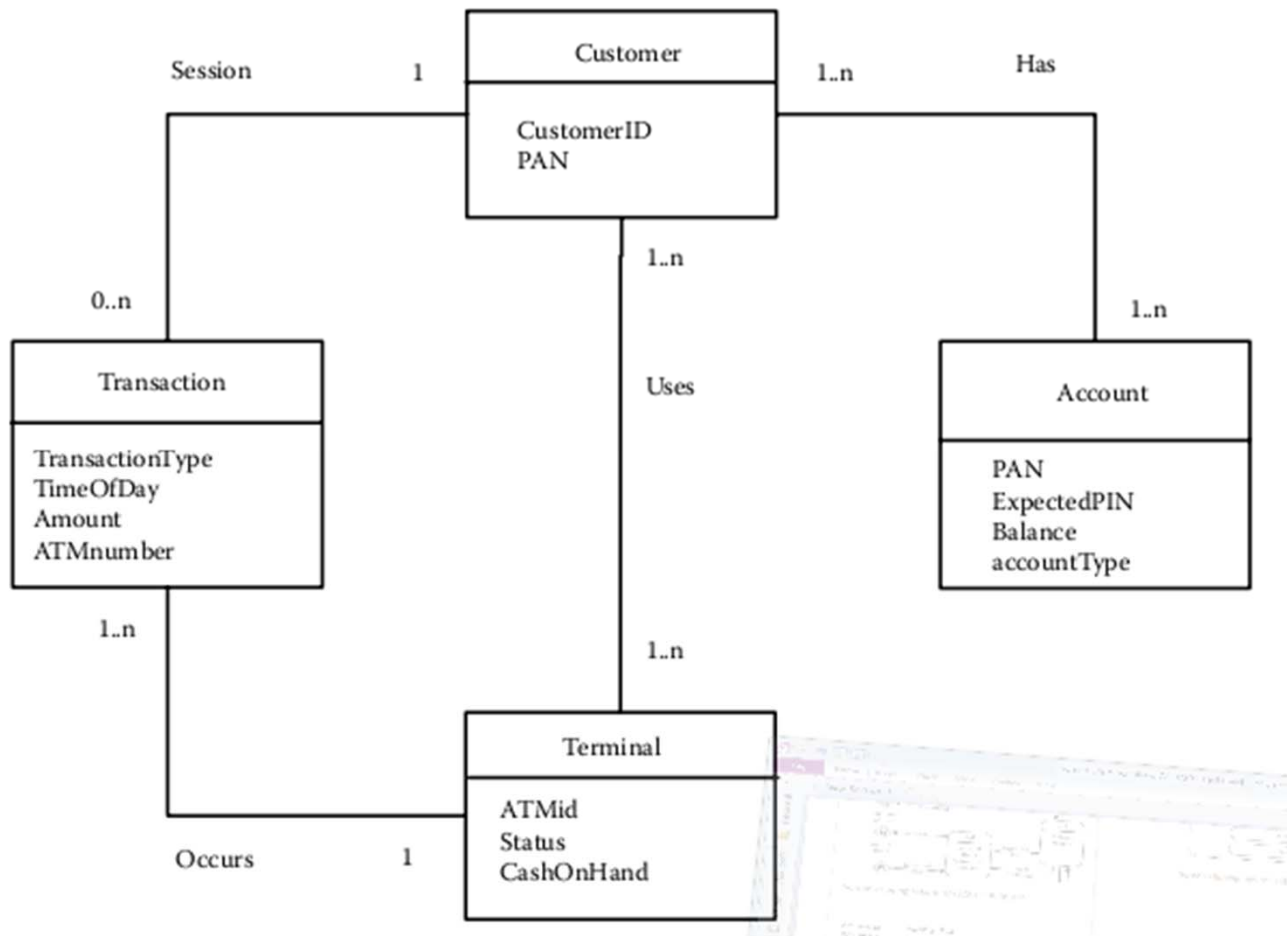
Session
1
Customer
CustomerID
PAN
1..n
Has

0..n
Transaction
TransactionType
TimeOfDay
Amount
ATMnumber

1..n
Uses

1..n
Account
PAN
ExpectedPIN
Balance
accountType

1..n
1..n
Terminal
ATMid
Status
CashOnHand

Occurs
1